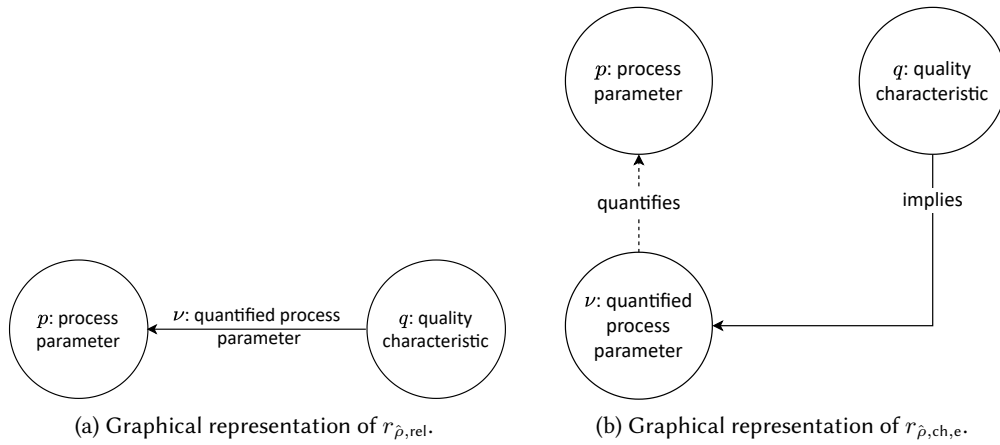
$p$: process parameter

$\nu$: quantified process parameter

$q$: quality characteristic

(a) Graphical representation of $r_{\hat{\rho},\text{rel}}$.

$p$: process parameter

$q$: quality characteristic

quantifies

implies

$\nu$: quantified process parameter

(b) Graphical representation of $r_{\hat{\rho},\text{ch},\text{e}}$.